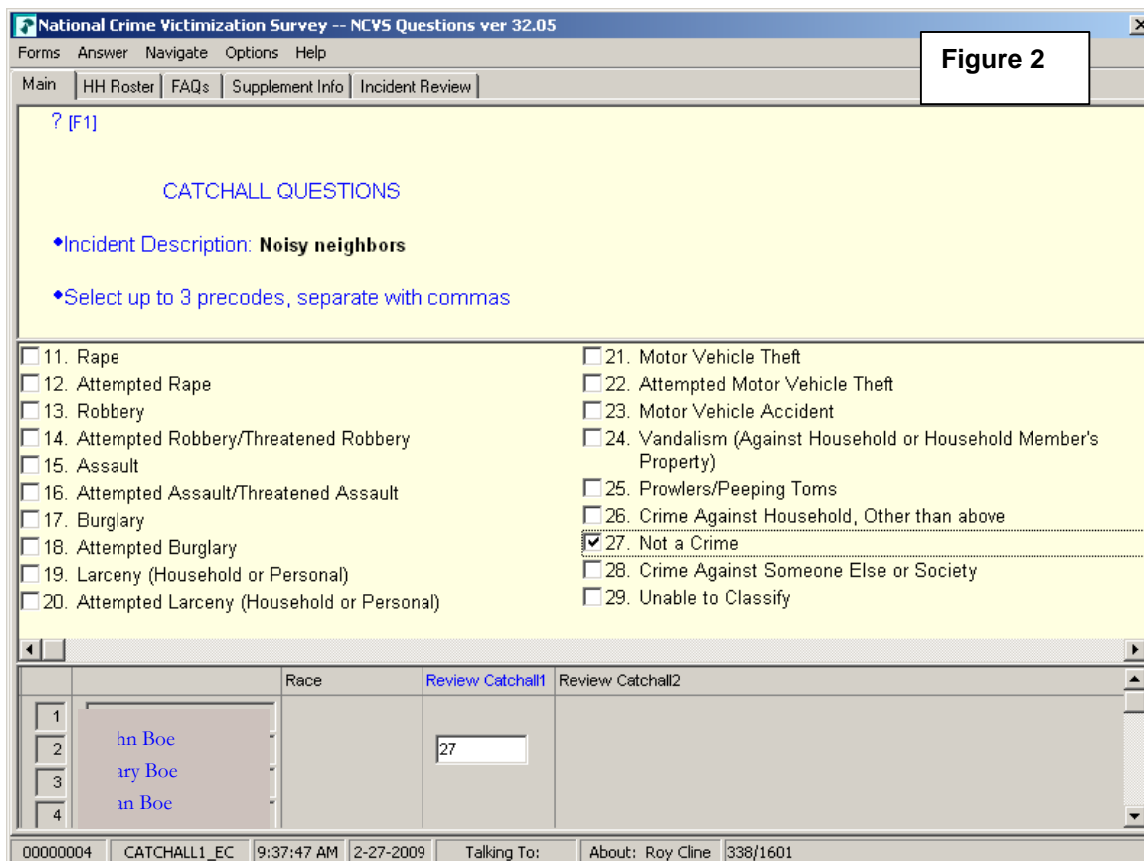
National Crime Victimization Survey -- NCVS Questions ver 32.05

Forms Answer Navigate Options Help

Figure 2

Main | HH Roster | FAQs | Supplement Info | Incident Review

? [F1]

CATCHALL QUESTIONS

•Incident Description: **Noisy neighbors**

•Select up to 3 precodes, separate with commas

☐ 11. Rape
☐ 12. Attempted Rape
☐ 13. Robbery
☐ 14. Attempted Robbery/Threatened Robbery
☐ 15. Assault
☐ 16. Attempted Assault/Threatened Assault
☐ 17. Burglary
☐ 18. Attempted Burglary
☐ 19. Larceny (Household or Personal)
☐ 20. Attempted Larceny (Household or Personal)

☐ 21. Motor Vehicle Theft
☐ 22. Attempted Motor Vehicle Theft
☐ 23. Motor Vehicle Accident
☐ 24. Vandalism (Against Household or Household Member's Property)
☐ 25. Prowlers/Peeping Toms
☐ 26. Crime Against Household, Other than above
☑ 27. Not a Crime
☐ 28. Crime Against Someone Else or Society
☐ 29. Unable to Classify

| | | Race | Review Catchall1 | Review Catchall2 |
|---|---|---|---|---|
| 1 | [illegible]hn Boe | | 27 | |
| 2 | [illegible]ary Boe | | | |
| 3 | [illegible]an Boe | | | |
| 4 | | | | |

00000004 | CATCHALL1_EC | 9:37:47 AM | 2-27-2009 | Talking To: | About: Roy Cline | 338/1601